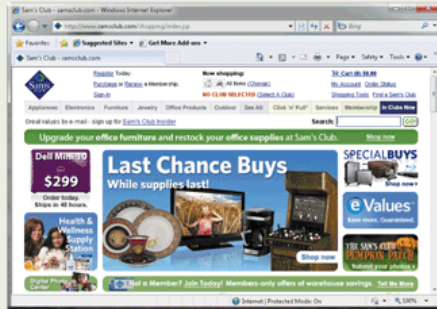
Sam's Club - samsclub.com - Windows Internet Explorer

http://www.samsclub.com/shopping/index.jsp

Bing

Favorites | Suggested Sites | Get More Add-ons

Sam's Club - samsclub.com

Page | Safety | Tools

Sam's Club

Register Today.
Purchase or Renew a Membership.
Sign in

Now shopping:
All Items (Change)
NO CLUB SELECTED (Select A Club)

Cart (0) $0.00
My Account | Order Status
Shopping Tools | Find a Club

Appliances | Electronics | Furniture | Jewelry | Office Products | Outdoor | See All | Click 'n' Pull | Services | Membership | In Clubs Now

Great values by e-mail - sign up for Sam's Club Insider

GO

Upgrade your office furniture and restock your office supplies at Sam's Club.

Shop now

Dell Mini 10
$299
Order today. Ships in 48 hours.

Last Chance Buys
While supplies last!

Shop now

SPECIALBUYS
Shop now

eValues
Save more. Guaranteed.

Health & Wellness Supply Station

THE SAM'S CLUB PUMPKIN PATCH
Submit your photos

Digital Photo Center

Not a Member? Join Today! Members-only offers at warehouse savings. Tell Me More

Internet | Protected Mode: On

100%